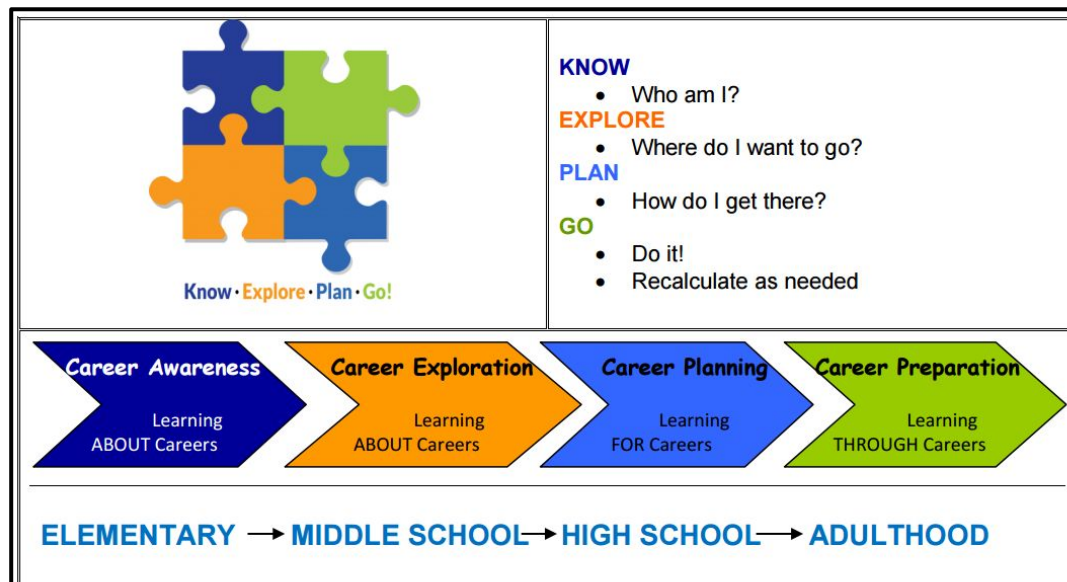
Know · Explore · Plan · Go!

KNOW
- Who am I?

EXPLORE
- Where do I want to go?

PLAN
- How do I get there?

GO
- Do it!
- Recalculate as needed

Career Awareness
Learning ABOUT Careers

Career Exploration
Learning ABOUT Careers

Career Planning
Learning FOR Careers

Career Preparation
Learning THROUGH Careers

ELEMENTARY → MIDDLE SCHOOL → HIGH SCHOOL → ADULTHOOD